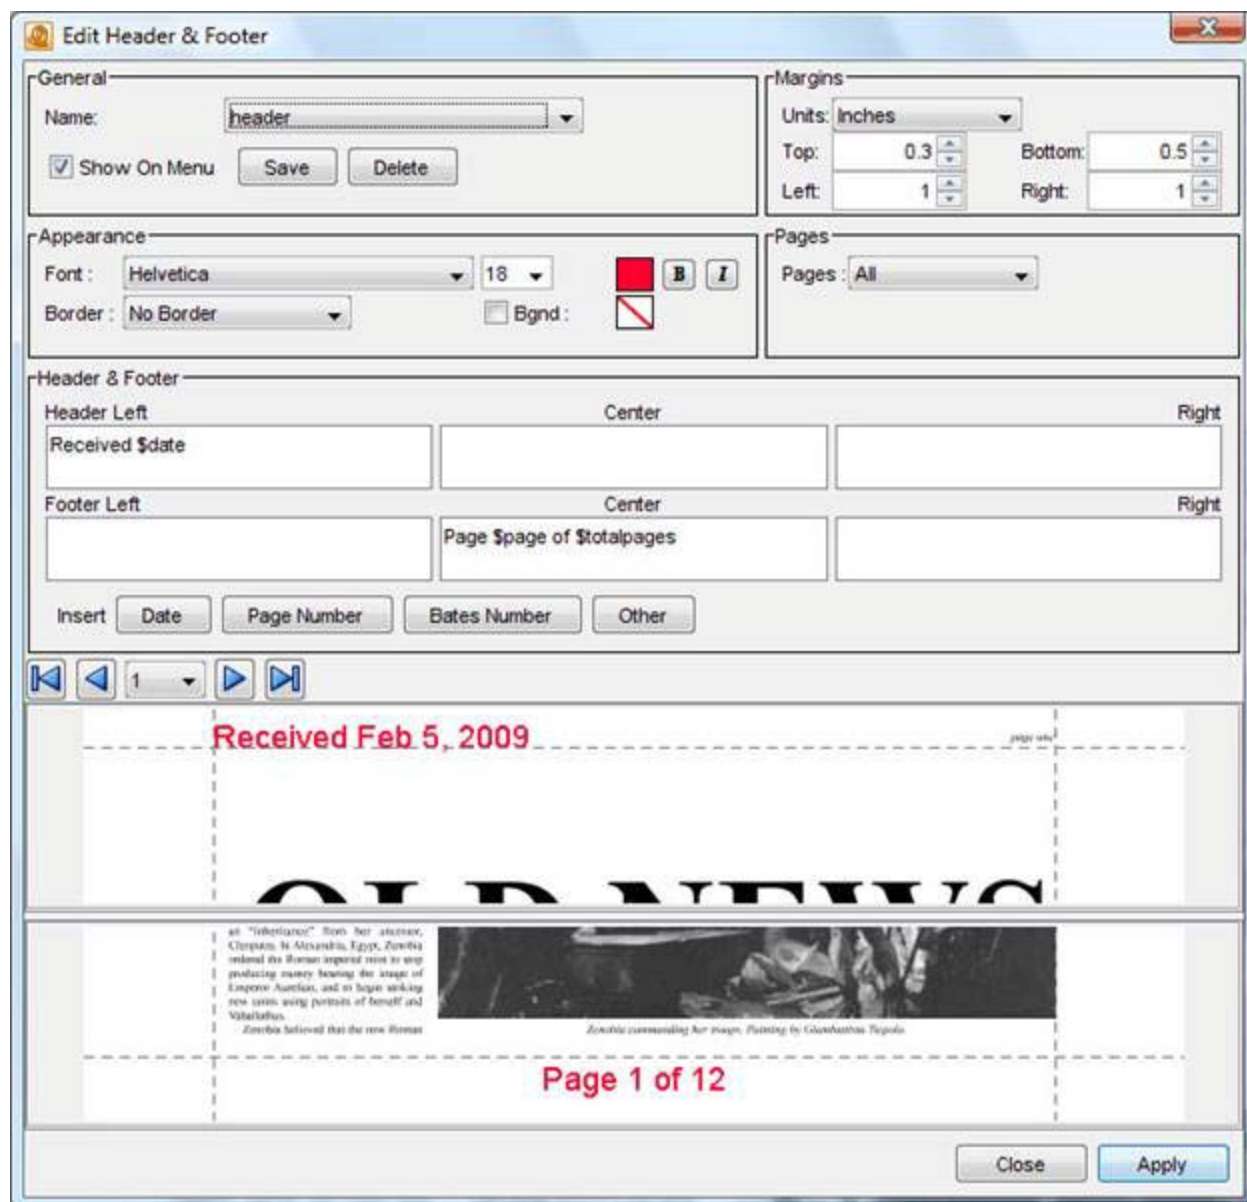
Edit Header & Footer

General

Name: header

Show On Menu Save Delete

Margins

Units: Inches

Top: 0.3 Bottom: 0.5

Left: 1 Right: 1

Appearance

Font: Helvetica 18 B I

Border: No Border Bgnd:

Pages

Pages: All

Header & Footer

Header Left Center Right

Received $date

Footer Left Center Right

Page $page of $totalpages

Insert Date Page Number Bates Number Other

1

Received Feb 5, 2009

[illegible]

OLD NEWS

an "inheritance" from her ancestor, Cleopatra. In Alexandria, Egypt, Zenobia ordered the Roman imperial mint to stop producing money bearing the image of Emperor Aurelian, and to begin striking new coins using portraits of herself and Vaballathus.

Zenobia believed that the new Roman

Zenobia commanding her troops. Painting by Giambattista Tiepolo.

Page 1 of 12

Close Apply